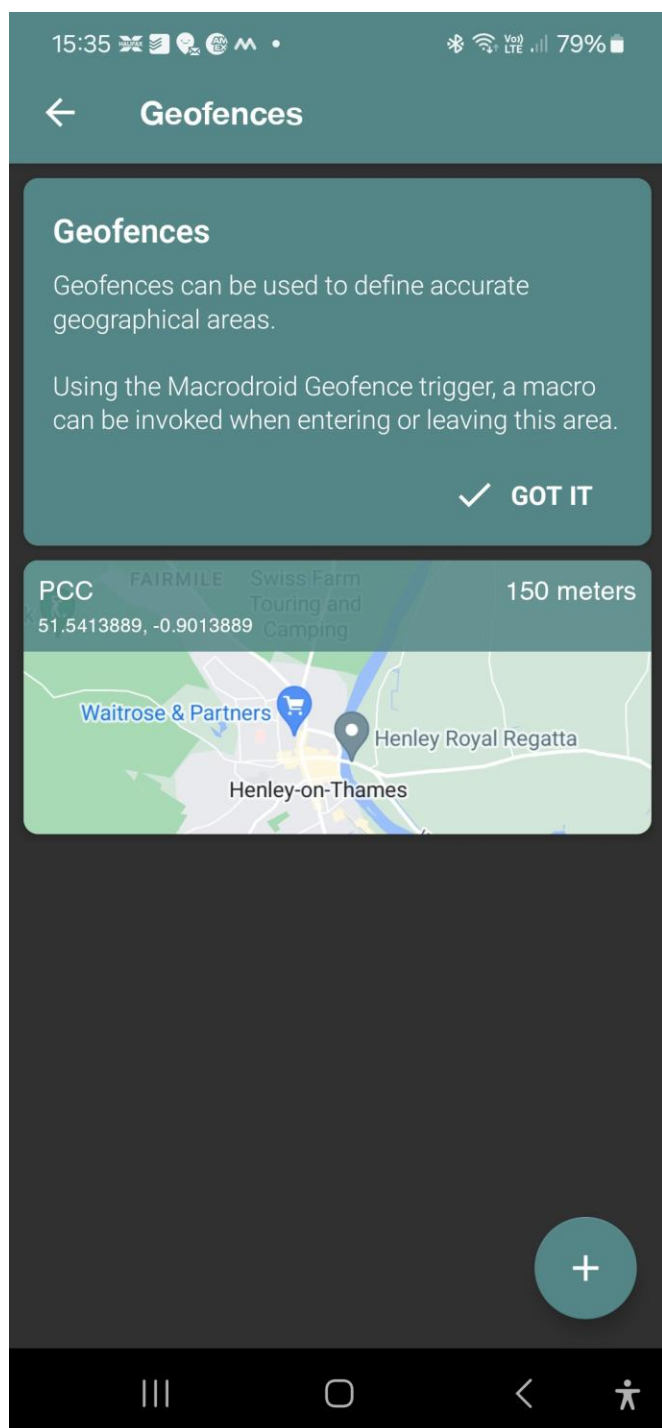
15:35 79%

Geofences

Geofences

Geofences can be used to define accurate geographical areas.

Using the Macrodroid Geofence trigger, a macro can be invoked when entering or leaving this area.

GOT IT

PCC
51.5413889, -0.9013889
150 meters

FAIRMILE
Swiss Farm Touring and Camping
Waitrose & Partners
Henley Royal Regatta
Henley-on-Thames

+